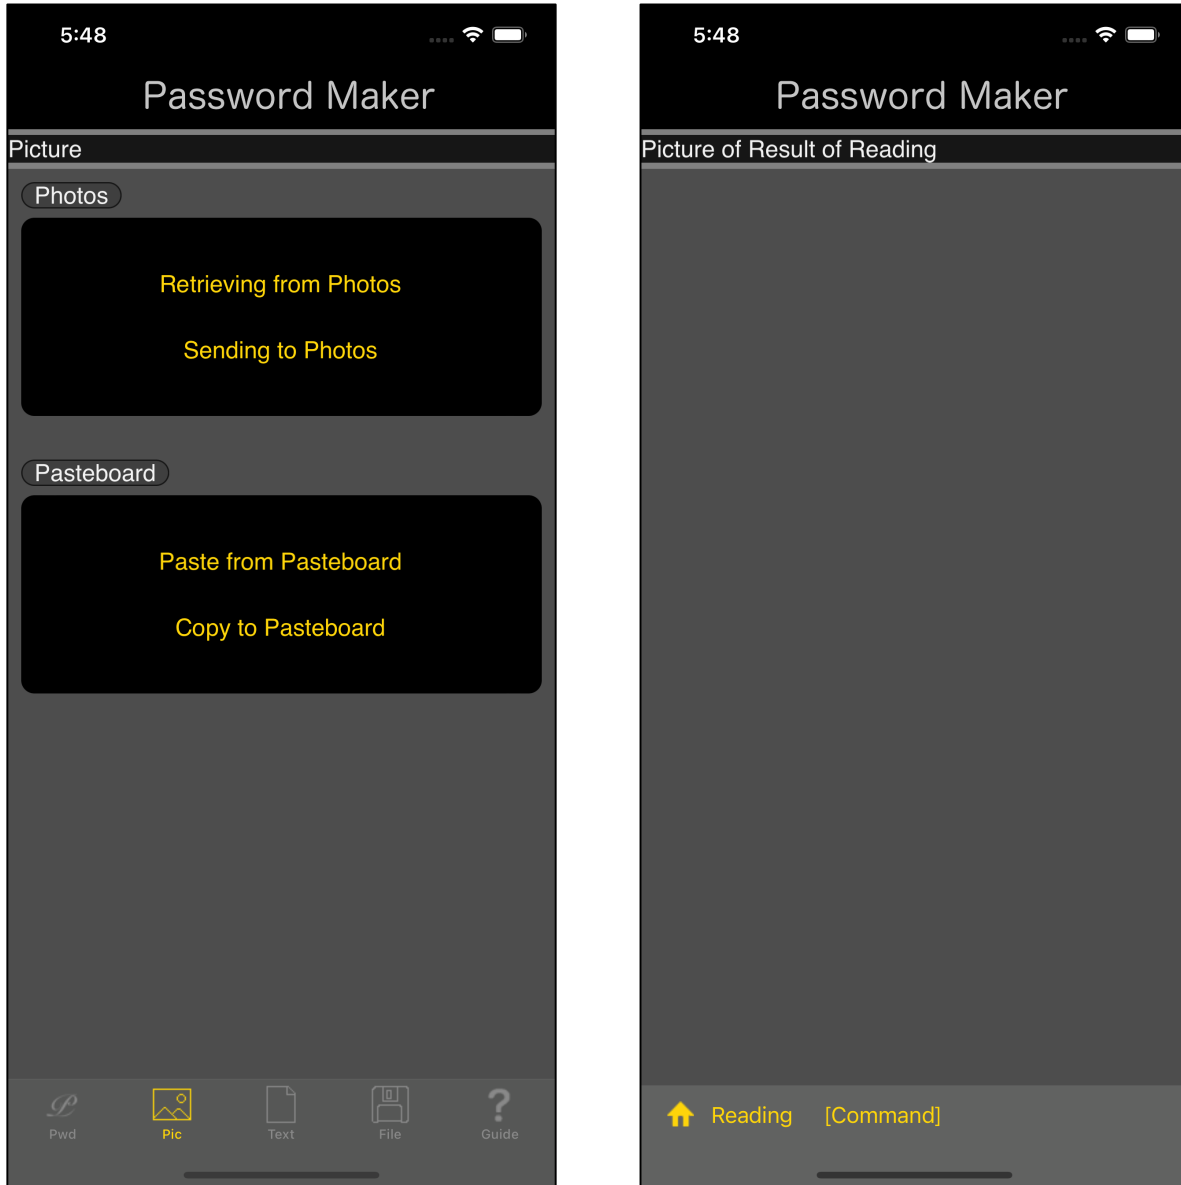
5:48

Password Maker

Picture

Photos

Retrieving from Photos

Sending to Photos

Pasteboard

Paste from Pasteboard

Copy to Pasteboard

Pwd Pic Text File Guide

5:48

Password Maker

Picture of Result of Reading

Reading [Command]